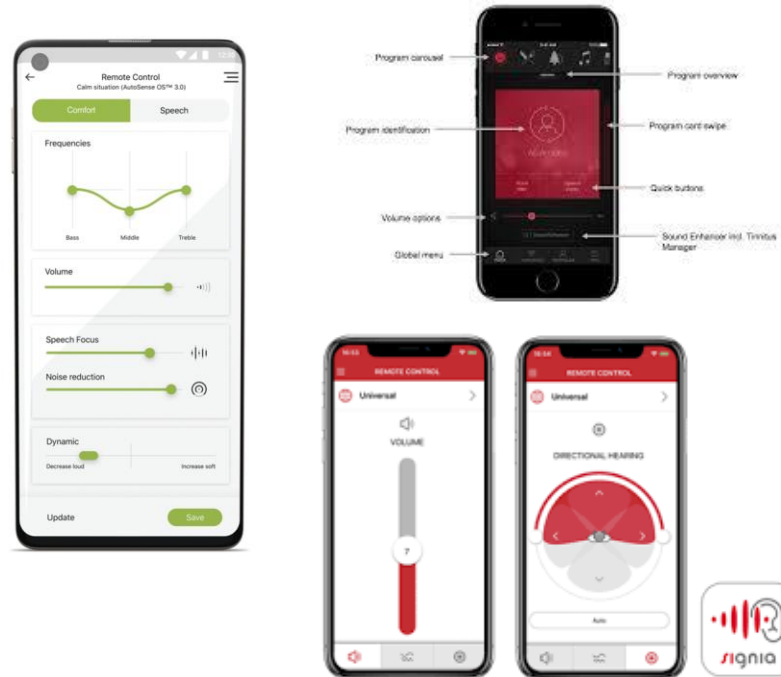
Remote Control
Calm situation (AutoSense OS™ 3.0)

Comfort
Speech

Frequencies

Bass
Middle
Treble

Volume

Speech Focus

Noise reduction

Dynamic

Decrease loud
Increase soft

Update
Save

Program carousel
Program overview
Program identification
Program card swipe
Quick buttons
Volume options
Sound Enhancer incl. Tinnitus Manager
Global menu

REMOTE CONTROL
Universal
VOLUME
7

REMOTE CONTROL
Universal
DIRECTIONAL HEARING
Auto

signia